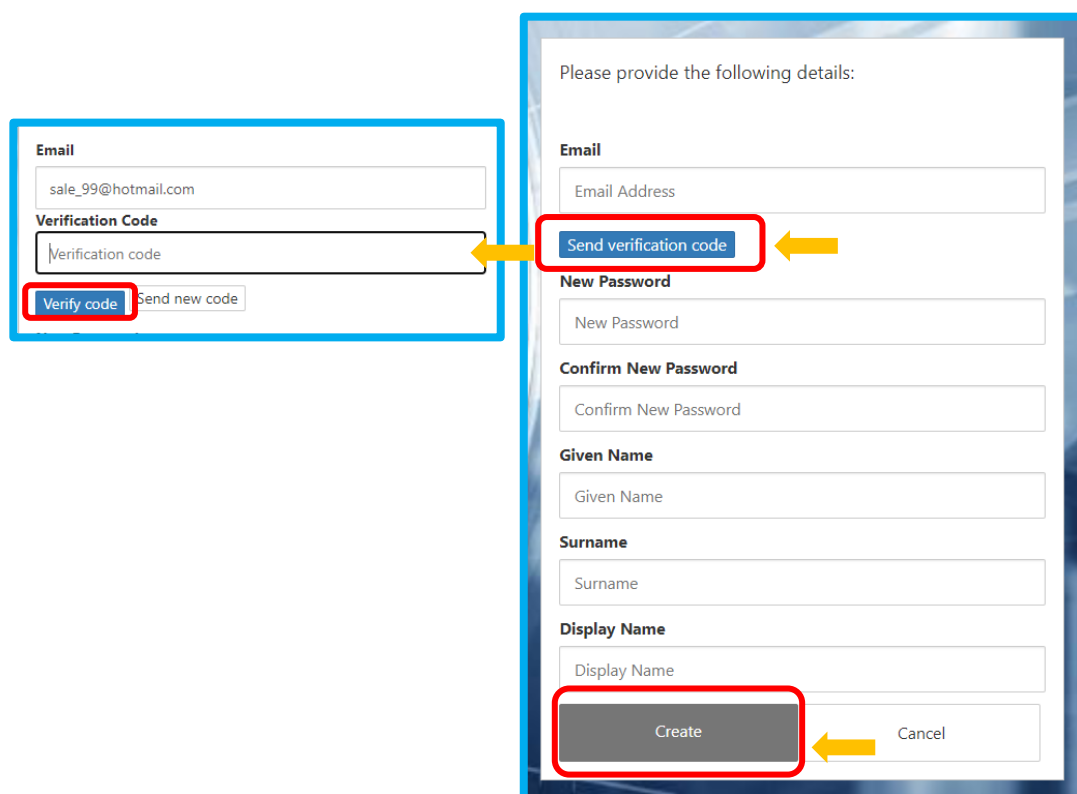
Email
sale_99@hotmail.com
Verification Code
Verification code
Verify code
Send new code

Please provide the following details:

Email
Email Address
Send verification code
New Password
New Password
Confirm New Password
Confirm New Password
Given Name
Given Name
Surname
Surname
Display Name
Display Name
Create
Cancel